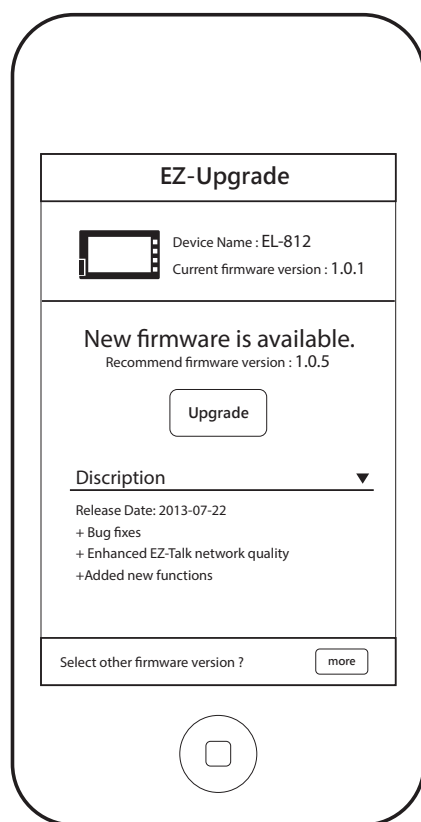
EZ-Upgrade

Device Name : EL-812
Current firmware version : 1.0.1

New firmware is available.
Recommend firmware version : 1.0.5

Upgrade

Discription ▼

Release Date: 2013-07-22
+ Bug fixes
+ Enhanced EZ-Talk network quality
+Added new functions

Select other firmware version ?
more